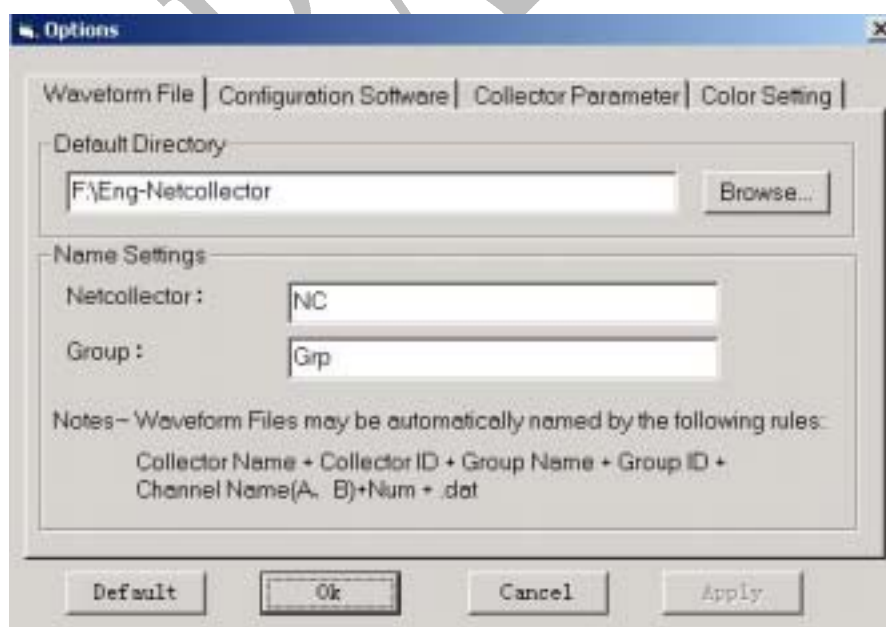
Options

Waveform File | Configuration Software | Collector Parameter | Color Setting

Default Directory

F:\Eng-Netcollector

Browse...

Name Settings

Netcollector : NC

Group : Grp

Notes－Waveform Files may be automatically named by the following rules:

Collector Name + Collector ID + Group Name + Group ID + Channel Name(A、B)+Num + .dat

Default

Ok

Cancel

Apply